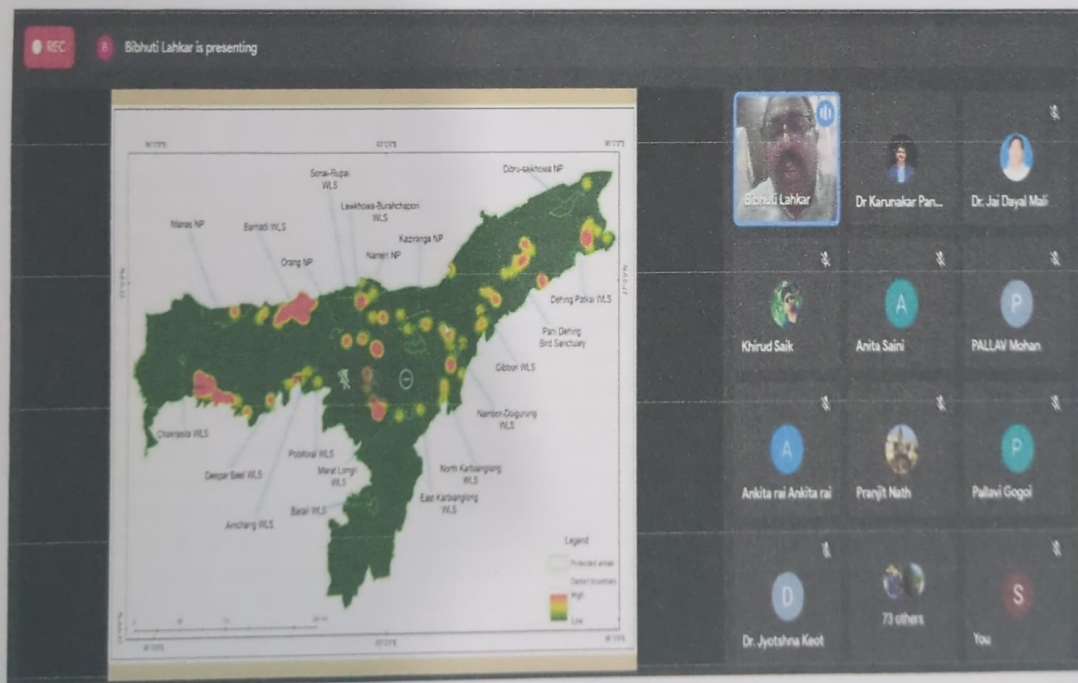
REC

B Bibhuti Lahkar is presenting

Dibru-saikhowa NP
Sonai-Rupai WLS
Laokhowa-Burachapori WLS
Manas NP
Barnadi WLS
Kaziranga NP
Nameri NP
Orang NP
Dehing Patkai WLS
Pani Dehing Bird Sanctuary
Gibbon WLS
Nambor-Doigrung WLS
Chakrasila WLS
Deepar Beel WLS
Pobitora WLS
Marat Longri WLS
North Karbianglong WLS
East Karbianglong WLS
Amchang WLS
Barail WLS
Legend
Protected areas
District boundary
High
Low

Bibhuti Lahkar
Dr Karunakar Pan...
Dr. Jai Dayal Mali
Khirud Saik
A
Anita Saini
P
PALLAV Mohan
A
Ankita rai Ankita rai
Pranjit Nath
P
Pallavi Gogoi
D
Dr. Jyotshna Keot
73 others
S
You